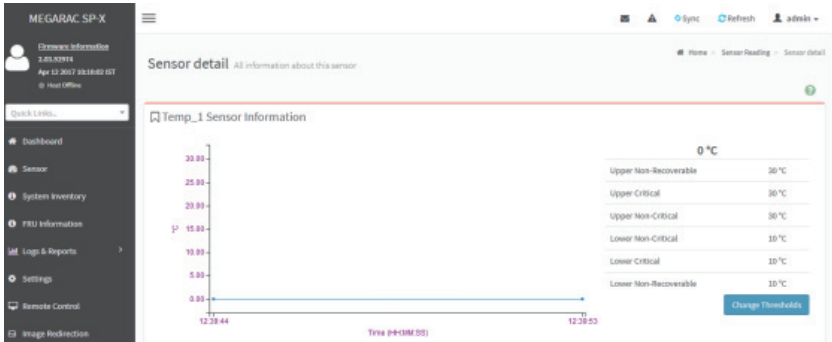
MEGARAC SP-X

Firmware Information
2.01.02914
Apr 12 2017 10:18:02 IST
Host Offline

Quick Links...

Dashboard
Sensor
System Inventory
FRU Information
Logs & Reports
Settings
Remote Control
Image Redirection

Sync
Refresh
admin

Sensor detail All information about this sensor

Home > Sensor Reading > Sensor detail

Temp_1 Sensor Information

30.00
25.00
20.00
15.00
10.00
5.00
0.00

12:38:44
12:38:53
Time (HH:MM:SS)

0 °C

| | |
|---|---|
| Upper Non-Recoverable | 30 °C |
| Upper Critical | 30 °C |
| Upper Non-Critical | 30 °C |
| Lower Non-Critical | 10 °C |
| Lower Critical | 10 °C |
| Lower Non-Recoverable | 10 °C |

Change Thresholds